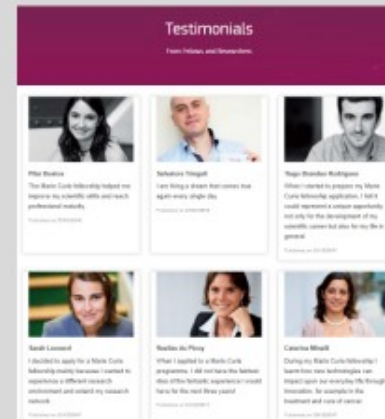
Testimonials

From Fellows and Researchers

Pilar Beatos
The Marie Curie fellowship helped me improve my scientific skills and reach professional maturity.
Published on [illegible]

Salvatore Tringali
I am living a dream that comes true again every single day.
Published on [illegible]

Tiago Brandao Rodrigues
When I started to prepare my Marie Curie fellowship application, I felt it could represent a unique opportunity not only for the development of my scientific career but also for my life in general.
Published on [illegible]

Sarah Leonard
I decided to apply for a Marie Curie fellowship mainly because I wanted to experience a different research environment and extend my research network.
Published on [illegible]

Noelia du Plessy
When I applied to a Marie Curie programme, I did not have the faintest idea of the fantastic experience I would have for the next three years!
Published on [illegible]

Caterina Minelli
During my Marie Curie fellowship I learnt how new technologies can impact upon our everyday life through innovation, for example in the treatment and cure of cancer.
Published on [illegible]